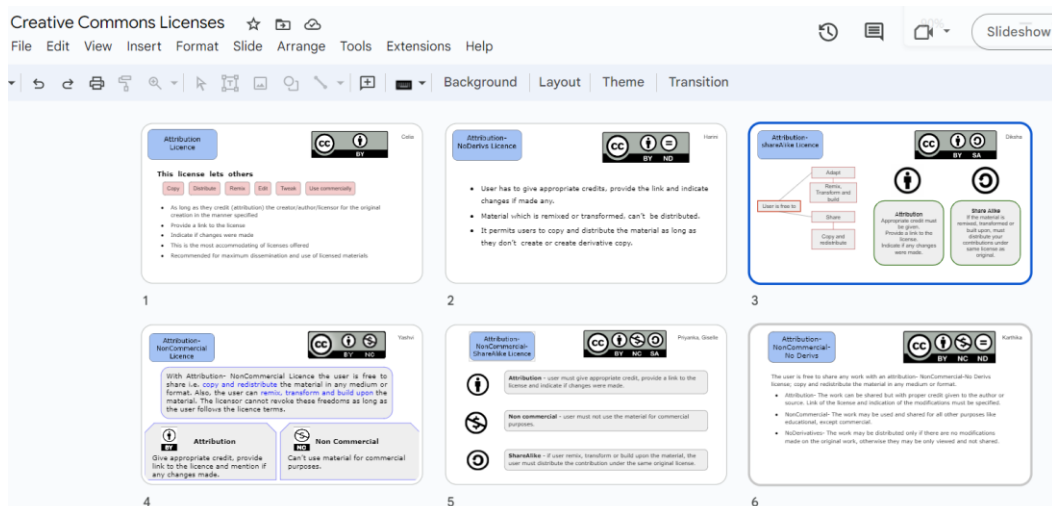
Creative Commons Licenses

File Edit View Insert Format Slide Arrange Tools Extensions Help

Slideshow

Background Layout Theme Transition

Attribution Licence

BY

Celia

This license lets others

Copy Distribute Remix Edit Tweak Use commercially

- As long as they credit (attribution) the creator/author/licensor for the original creation in the manner specified
- Provide a link to the license
- Indicate if changes were made
- This is the most accommodating of licenses offered
- Recommended for maximum dissemination and use of licensed materials

1

Attribution-NoDerivs Licence

BY ND

Hanni

- User has to give appropriate credits, provide the link and indicate changes if made any.
- Material which is remixed or transformed, can't be distributed.
- It permits users to copy and distribute the material as long as they don't create or create derivative copy.

2

Attribution-shareAlike Licence

BY SA

Diksha

User is free to

Adapt

Remix, Transform and build

Share

Copy and redistribute

Attribution
Appropriate credit must be given.
Provide a link to the license.
Indicate if any changes were made.

Share Alike
If the material is remixed, transformed or built upon, must distribute your contributions under same license as original.

3

Attribution-NonCommercial Licence

BY NC

Yashvi

With Attribution- NonCommercial Licence the user is free to share i.e. copy and redistribute the material in any medium or format. Also, the user can remix, transform and build upon the material. The licensor cannot revoke these freedoms as long as the user follows the licence terms.

BY Attribution

Give appropriate credit, provide link to the licence and mention if any changes made.

NC Non Commercial

Can't use material for commercial purposes.

4

Attribution-NonCommercial-ShareAlike Licence

BY NC SA

Priyanka, Giselle

Attribution - user must give appropriate credit, provide a link to the license and indicate if changes were made.

Non commercial - user must not use the material for commercial purposes.

ShareAlike - if user remix, transform or build upon the material, the user must distribute the contribution under the same original license.

5

Attribution-NonCommercial-No Derivs

BY NC ND

Karthika

The user is free to share any work with an attribution- NonCommercial-No Derivs license; copy and redistribute the material in any medium or format.

- Attribution- The work can be shared but with proper credit given to the author or source. Link of the license and indication of the modifications must be specified.
- NonCommercial- The work may be used and shared for all other purposes like educational, except commercial.
- NoDerivatives- The work may be distributed only if there are no modifications made on the original work, otherwise they may be only viewed and not shared.

6